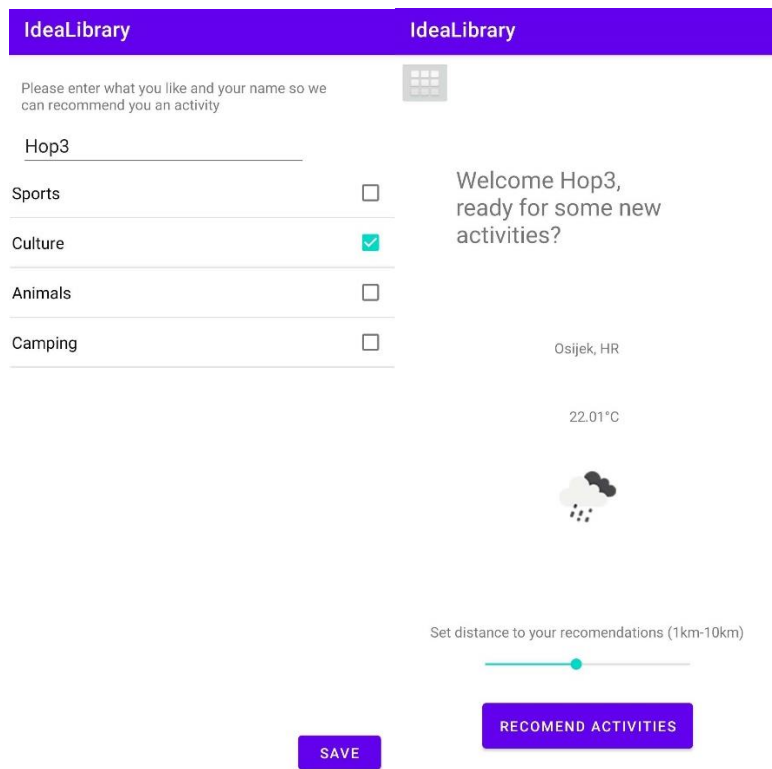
IdeaLibrary

Please enter what you like and your name so we can recommend you an activity

Hop3

Sports

Culture

Animals

Camping

SAVE

IdeaLibrary

Welcome Hop3, ready for some new activities?

Osijek, HR

22.01°C

Set distance to your recomendations (1km-10km)

RECOMEND ACTIVITIES